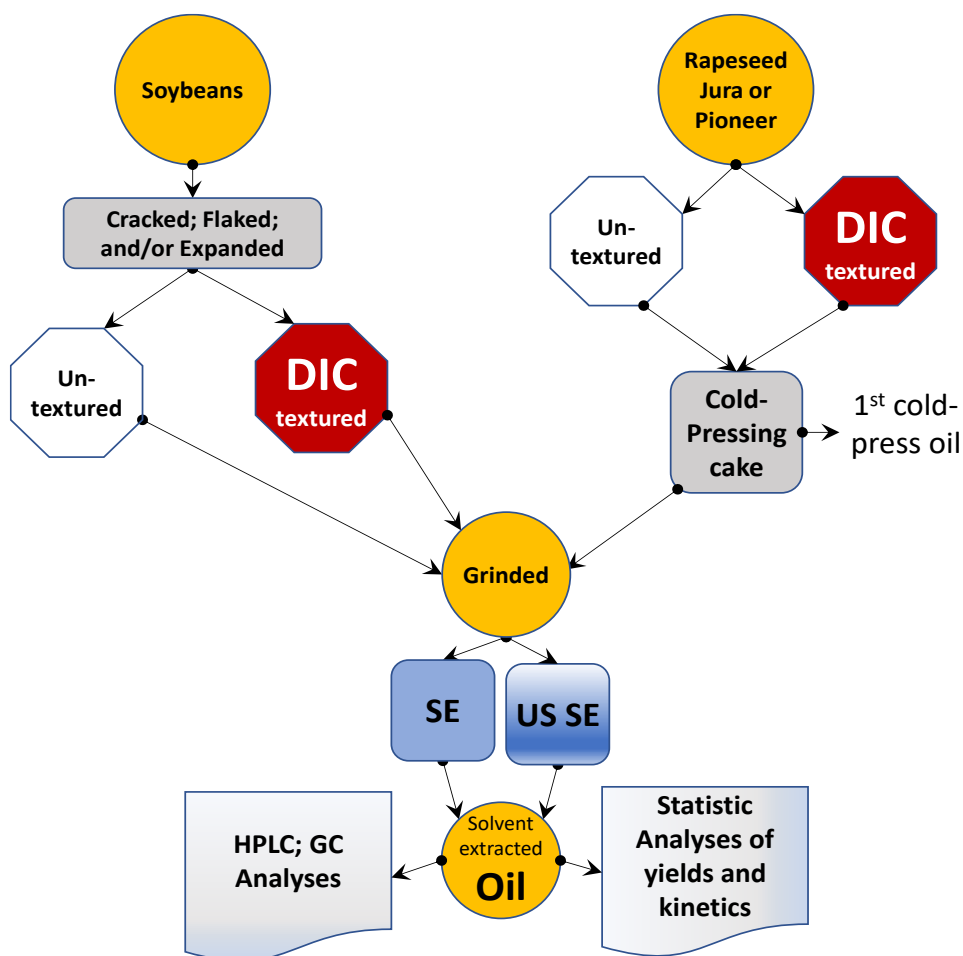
Soybeans

Rapeseed Jura or Pioneer

Cracked; Flaked; and/or Expanded

Un-textured

DIC textured

Un-textured

DIC textured

Cold-Pressing cake

1$^{st}$ cold-press oil

Grinded

SE

US SE

HPLC; GC Analyses

Solvent extracted Oil

Statistic Analyses of yields and kinetics